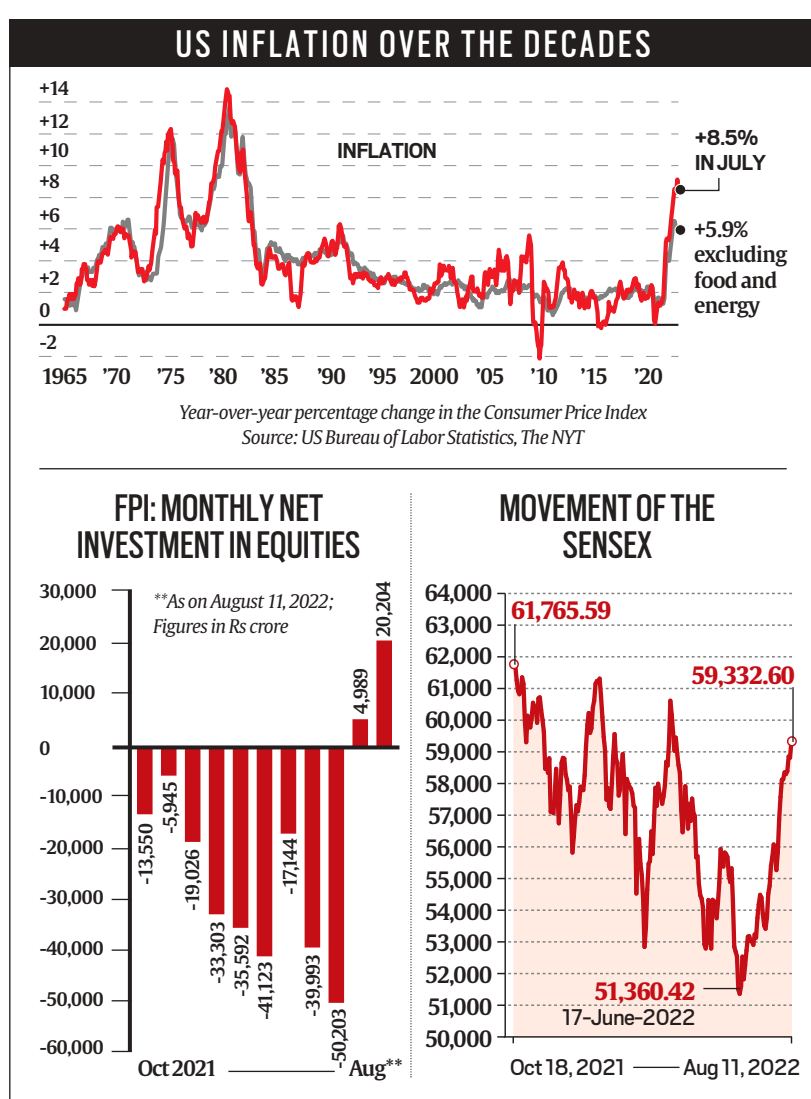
US INFLATION OVER THE DECADES

+14
+12
+10
+8
+6
+4
+2
0
-2

INFLATION

+8.5% IN JULY

+5.9% excluding food and energy

1965 '70 '75 '80 '85 '90 '95 2000 '05 '10 '15 '20

Year-over-year percentage change in the Consumer Price Index
Source: US Bureau of Labor Statistics, The NYT

FPI: MONTHLY NET INVESTMENT IN EQUITIES

**As on August 11, 2022; Figures in Rs crore

30,000
20,000
10,000
0
-10,000
-20,000
-30,000
-40,000
-50,000
-60,000

-13,550
-5,945
-19,026
-33,303
-35,592
-41,123
-17,144
-39,993
-50,203
4,989
20,204

Oct 2021 Aug**

MOVEMENT OF THE SENSEX

64,000
63,000
62,000
61,000
60,000
59,000
58,000
57,000
56,000
55,000
54,000
53,000
52,000
51,000
50,000

61,765.59
59,332.60
51,360.42
17-June-2022

Oct 18, 2021 Aug 11, 2022